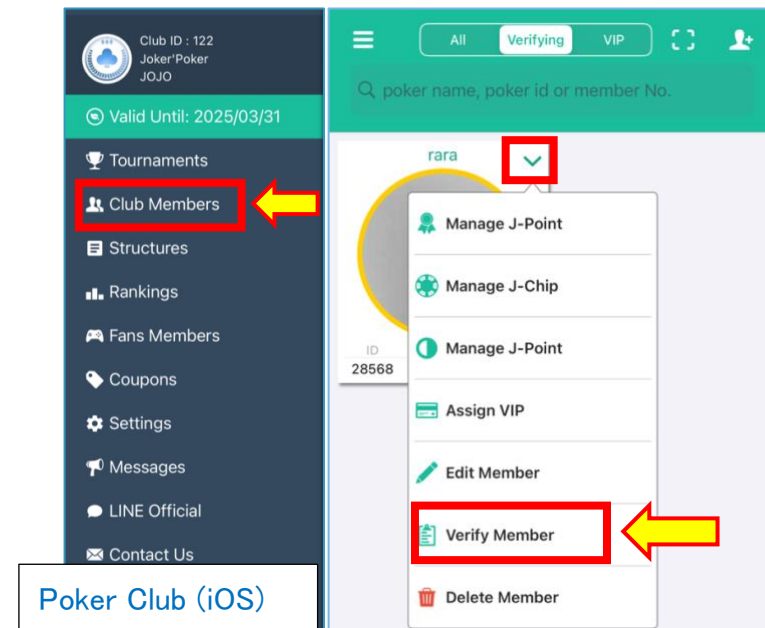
Club ID : 122
Joker'Poker
JOJO

Valid Until: 2025/03/31

Tournaments

Club Members

Structures

Rankings

Fans Members

Coupons

Settings

Messages

LINE Official

Contact Us

Poker Club (iOS)

All Verifying VIP

poker name, poker id or member No.

rara

ID
28568

Manage J-Point

Manage J-Chip

Manage J-Point

Assign VIP

Edit Member

Verify Member

Delete Member